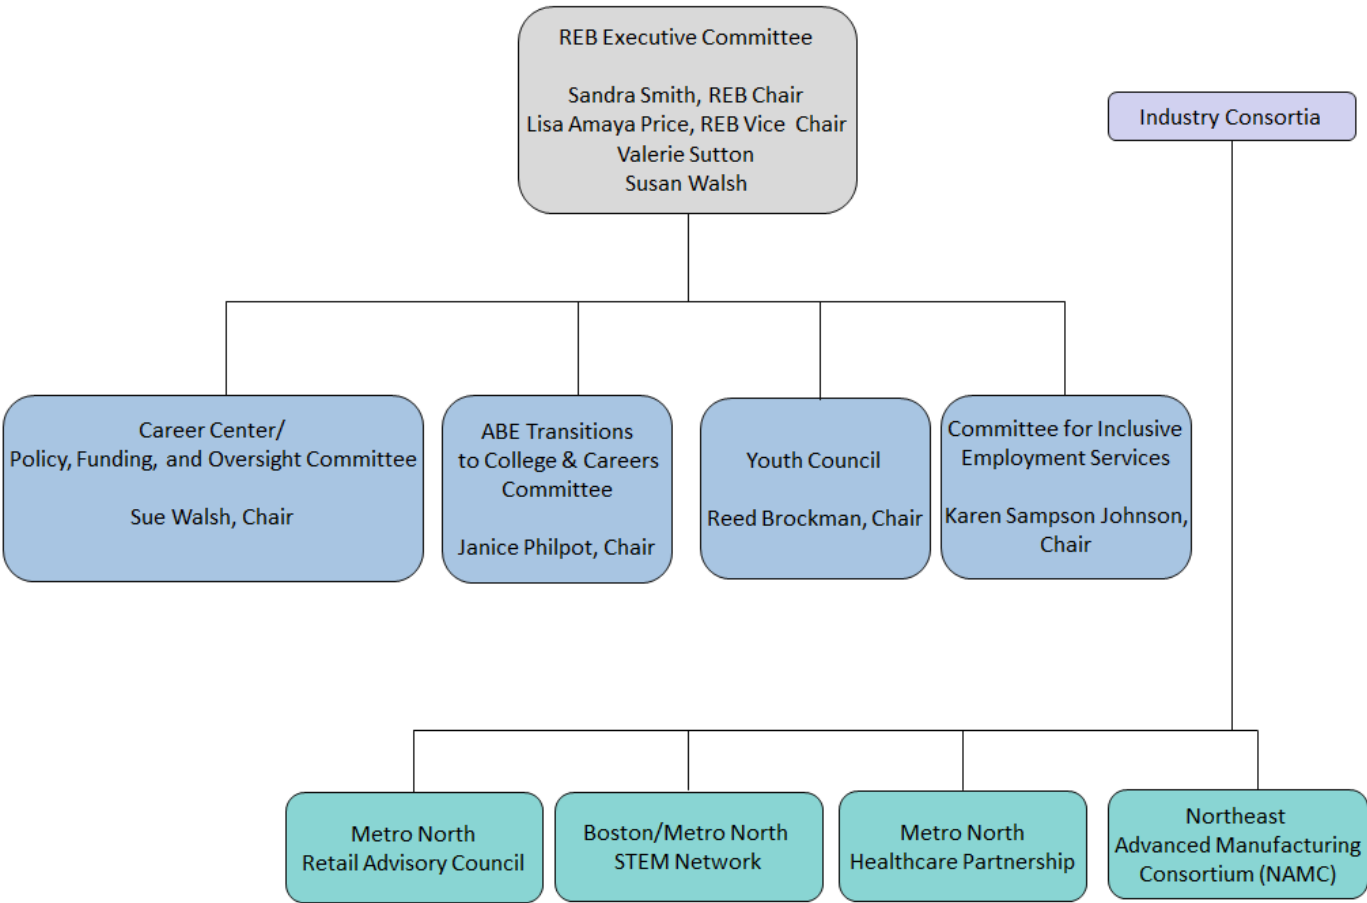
REB Executive Committee

Sandra Smith, REB Chair
Lisa Amaya Price, REB Vice Chair
Valerie Sutton
Susan Walsh

Industry Consortia

Career Center/
Policy, Funding, and Oversight Committee

Sue Walsh, Chair

ABE Transitions to College & Careers Committee

Janice Philpot, Chair

Youth Council

Reed Brockman, Chair

Committee for Inclusive Employment Services

Karen Sampson Johnson, Chair

Metro North Retail Advisory Council

Boston/Metro North STEM Network

Metro North Healthcare Partnership

Northeast Advanced Manufacturing Consortium (NAMC)